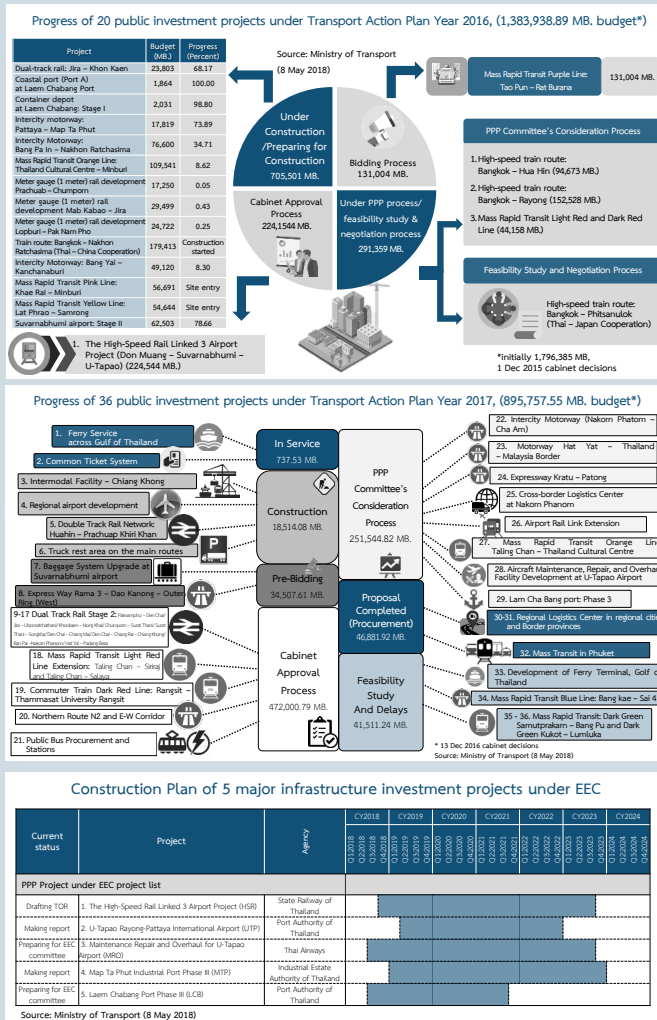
Progress of 20 public investment projects under Transport Action Plan Year 2016, (1,383,938.89 MB. budget*)

| Project | Budget (MB.) | Progress (Percent) |
|---|---|---|
| Dual-track rail: Jira – Khon Kaen | 23,803 | 68.17 |
| Coastal port (Port A) at Laem Chabang Port | 1,864 | 100.00 |
| Container depot at Laem Chabang: Stage I | 2,031 | 98.80 |
| Intercity motorway: Pattaya – Map Ta Phut | 17,819 | 73.89 |
| Intercity Motorway: Bang Pa In – Nakhon Ratchasima | 76,600 | 34.71 |
| Mass Rapid Transit Orange Line: Thailand Cultural Centre – Minburi | 109,541 | 8.62 |
| Meter gauge (1 meter) rail development Prachuab – Chumporn | 17,250 | 0.05 |
| Meter gauge (1 meter) rail development Mab Kabao – Jira | 29,499 | 0.43 |
| Meter gauge (1 meter) rail development Lopburi – Pak Nam Pho | 24,722 | 0.25 |
| Train route: Bangkok – Nakhon Ratchasima (Thai – China Cooperation) | 179,413 | Construction started |
| Intercity Motorway: Bang Yai – Kanchanaburi | 49,120 | 8.30 |
| Mass Rapid Transit Pink Line: Khae Rai – Minburi | 56,691 | Site entry |
| Mass Rapid Transit Yellow Line: Lat Phrao – Samrong | 54,644 | Site entry |
| Suvarnabhumi airport: Stage II | 62,503 | 78.66 |

1. The High-Speed Rail Linked 3 Airport Project (Don Muang – Suvarnabhumi – U-Tapao) (224,544 MB.)

Source: Ministry of Transport (8 May 2018)

Under Construction /Preparing for Construction 705,501 MB.

Bidding Process 131,004 MB.

Cabinet Approval Process 224,1544 MB.

Under PPP process/ feasibility study & negotiation process 291,359 MB.

Mass Rapid Transit Purple Line: Tao Pun – Rat Burana 131,004 MB.

PPP Committee's Consideration Process

1. High-speed train route: Bangkok – Hua Hin (94,673 MB.)
2. High-speed train route: Bangkok – Rayong (152,528 MB.)
3. Mass Rapid Transit Light Red and Dark Red Line (44,158 MB.)

Feasibility Study and Negotiation Process

High-speed train route: Bangkok – Phitsanulok (Thai – Japan Cooperation)

*initially 1,796,385 MB, 1 Dec 2015 cabinet decisions

Progress of 36 public investment projects under Transport Action Plan Year 2017, (895,757.55 MB. budget*)

1. Ferry Service across Gulf of Thailand
2. Common Ticket System
3. Intermodal Facility – Chiang Khong
4. Regional airport development
5. Double Track Rail Network: Huahin – Prachuap Khiri Khan
6. Truck rest area on the main routes
7. Baggage System Upgrade at Suvarnabhumi airport
8. Expressway Rama 3 – Dao Kanong – Outer Ring (West)
9-17 Dual Track Rail Stage 2: Paknampho – Den Chai – Jira – Ubonratchathani/ Khonkaen – Nong Khai/ Chumporn – Surat Thani/ Surat Thani – Songkla/ Den Chai – Chiang Mai/ Den Chai – Chiang Rai – Chiang Khong/ Ban Pai – Nakhon Phanom/ Hat Yai – Padang Besa
18. Mass Rapid Transit Light Red Line Extension: Taling Chan – Siriraj and Taling Chan – Salaya
19. Commuter Train Dark Red Line: Rangsit – Thammasat University Rangsit
20. Northern Route N2 and E-W Corridor
21. Public Bus Procurement and Stations

In Service 737.53 MB.

Construction 18,514.08 MB.

Pre-Bidding 34,507.61 MB.

Cabinet Approval Process 472,000.79 MB.

PPP Committee's Consideration Process 251,544.82 MB.

Proposal Completed (Procurement) 46,881.92 MB.

Feasibility Study And Delays 41,511.24 MB.

22. Intercity Motorway (Nakorn Phatom – Cha Am)
23. Motorway Hat Yat – Thailand – Malaysia Border
24. Expressway Kratu – Patong
25. Cross-border Logistics Center at Nakorn Phanom
26. Airport Rail Link Extension
27. Mass Rapid Transit Orange Line Taling Chan – Thailand Cultural Centre
28. Aircraft Maintenance, Repair, and Overhaul Facility Development at U-Tapao Airport
29. Lam Cha Bang port: Phase 3
30-31. Regional Logistics Center in regional cities and Border provinces
32. Mass Transit in Phuket
33. Development of Ferry Terminal, Golf of Thailand
34. Mass Rapid Transit Blue Line: Bang kae – Sai 4
35 - 36. Mass Rapid Transit: Dark Green Samutprakarn – Bang Pu and Dark Green Kukot – Lumluka

* 13 Dec 2016 cabinet decisions
Source: Ministry of Transport (8 May 2018)

Construction Plan of 5 major infrastructure investment projects under EEC

| Current status | Project | Agency | CY2018 | CY2019 | CY2020 | CY2021 | CY2022 | CY2023 | CY2024 |
|---|---|---|---|---|---|---|---|---|---|
| | | | Q1-2018 Q2-2018 Q3-2018 Q4-2018 | Q1-2019 Q2-2019 Q3-2019 Q4-2019 | Q1-2020 Q2-2020 Q3-2020 Q4-2020 | Q1-2021 Q2-2021 Q3-2021 Q4-2021 | Q1-2022 Q2-2022 Q3-2022 Q4-2022 | Q1-2023 Q2-2023 Q3-2023 Q4-2023 | Q1-2024 Q2-2024 Q3-2024 Q4-2024 |
| PPP Project under EEC project list | | | | | | | | | |
| Drafting TOR | 1. The High-Speed Rail Linked 3 Airport Project (HSR) | State Railway of Thailand | | | | | | | |
| Making report | 2. U-Tapao Rayong-Pattaya International Airport (UTP) | Port Authority of Thailand | | | | | | | |
| Preparing for EEC committee | 3. Maintenance Repair and Overhaul for U-Tapao Airport (MRO) | Thai Airways | | | | | | | |
| Making report | 4. Map Ta Phut Industrial Port Phase III (MTP) | Industrial Estate Authority of Thailand | | | | | | | |
| Preparing for EEC committee | 5. Laem Chabang Port Phase III (LCB) | Port Authority of Thailand | | | | | | | |

Source: Ministry of Transport (8 May 2018)